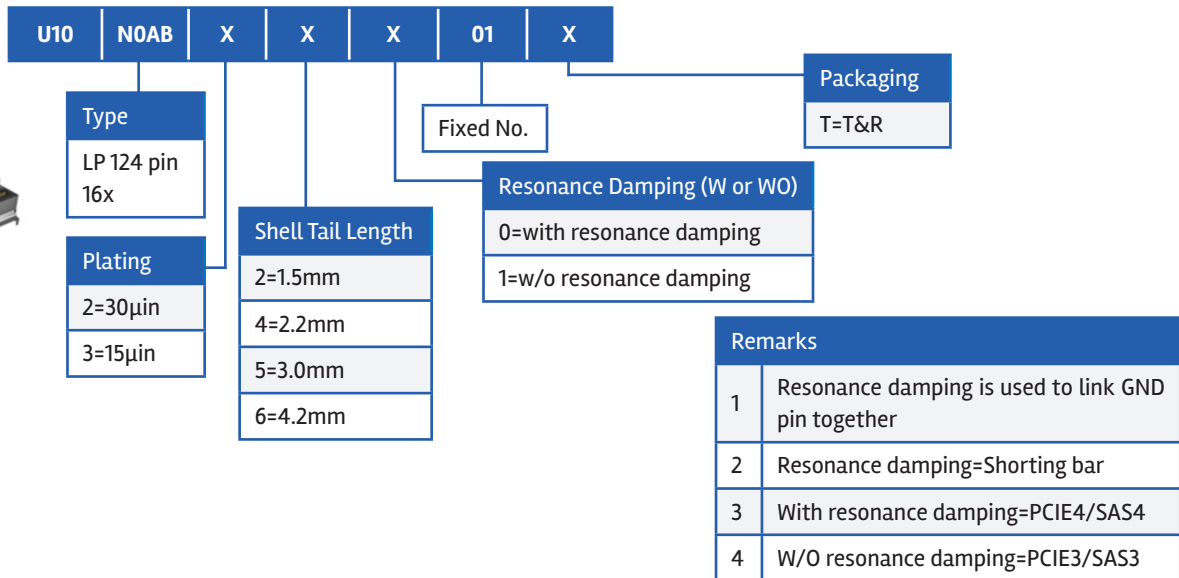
| U10 | N0AB | X | X | X | 01 | X |
|---|---|---|---|---|---|---|

Type
LP 124 pin 16x

Plating
2=30µin
3=15µin

Shell Tail Length
2=1.5mm
4=2.2mm
5=3.0mm
6=4.2mm

Fixed No.

Resonance Damping (W or WO)
0=with resonance damping
1=w/o resonance damping

Packaging
T=T&R

| Remarks | |
|---|---|
| 1 | Resonance damping is used to link GND pin together |
| 2 | Resonance damping=Shorting bar |
| 3 | With resonance damping=PCIE4/SAS4 |
| 4 | W/O resonance damping=PCIE3/SAS3 |